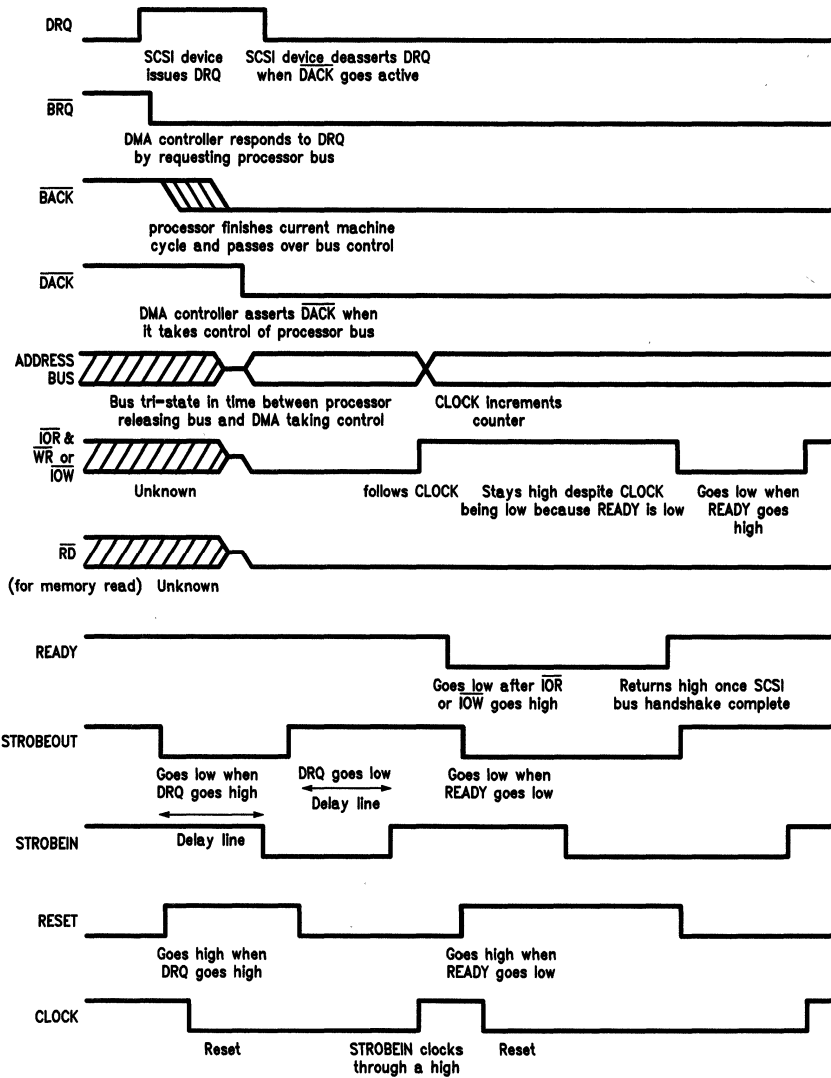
DRQ

SCSI device issues DRQ

SCSI device deasserts DRQ when $\overline{DACK}$ goes active

$\overline{BRQ}$

DMA controller responds to DRQ by requesting processor bus

$\overline{BACK}$

processor finishes current machine cycle and passes over bus control

$\overline{DACK}$

DMA controller asserts $\overline{DACK}$ when it takes control of processor bus

ADDRESS BUS

Bus tri-state in time between processor releasing bus and DMA taking control

CLOCK increments counter

$\overline{IOR}$ & $\overline{WR}$ or $\overline{IOW}$

Unknown

follows CLOCK

Stays high despite CLOCK being low because READY is low

Goes low when READY goes high

$\overline{RD}$

(for memory read) Unknown

READY

Goes low after $\overline{IOR}$ or $\overline{IOW}$ goes high

Returns high once SCSI bus handshake complete

STROBEOUT

Goes low when DRQ goes high

DRQ goes low

Delay line

Goes low when READY goes low

STROBEIN

Delay line

RESET

Goes high when DRQ goes high

Goes high when READY goes low

CLOCK

Reset

STROBEIN clocks through a high

Reset